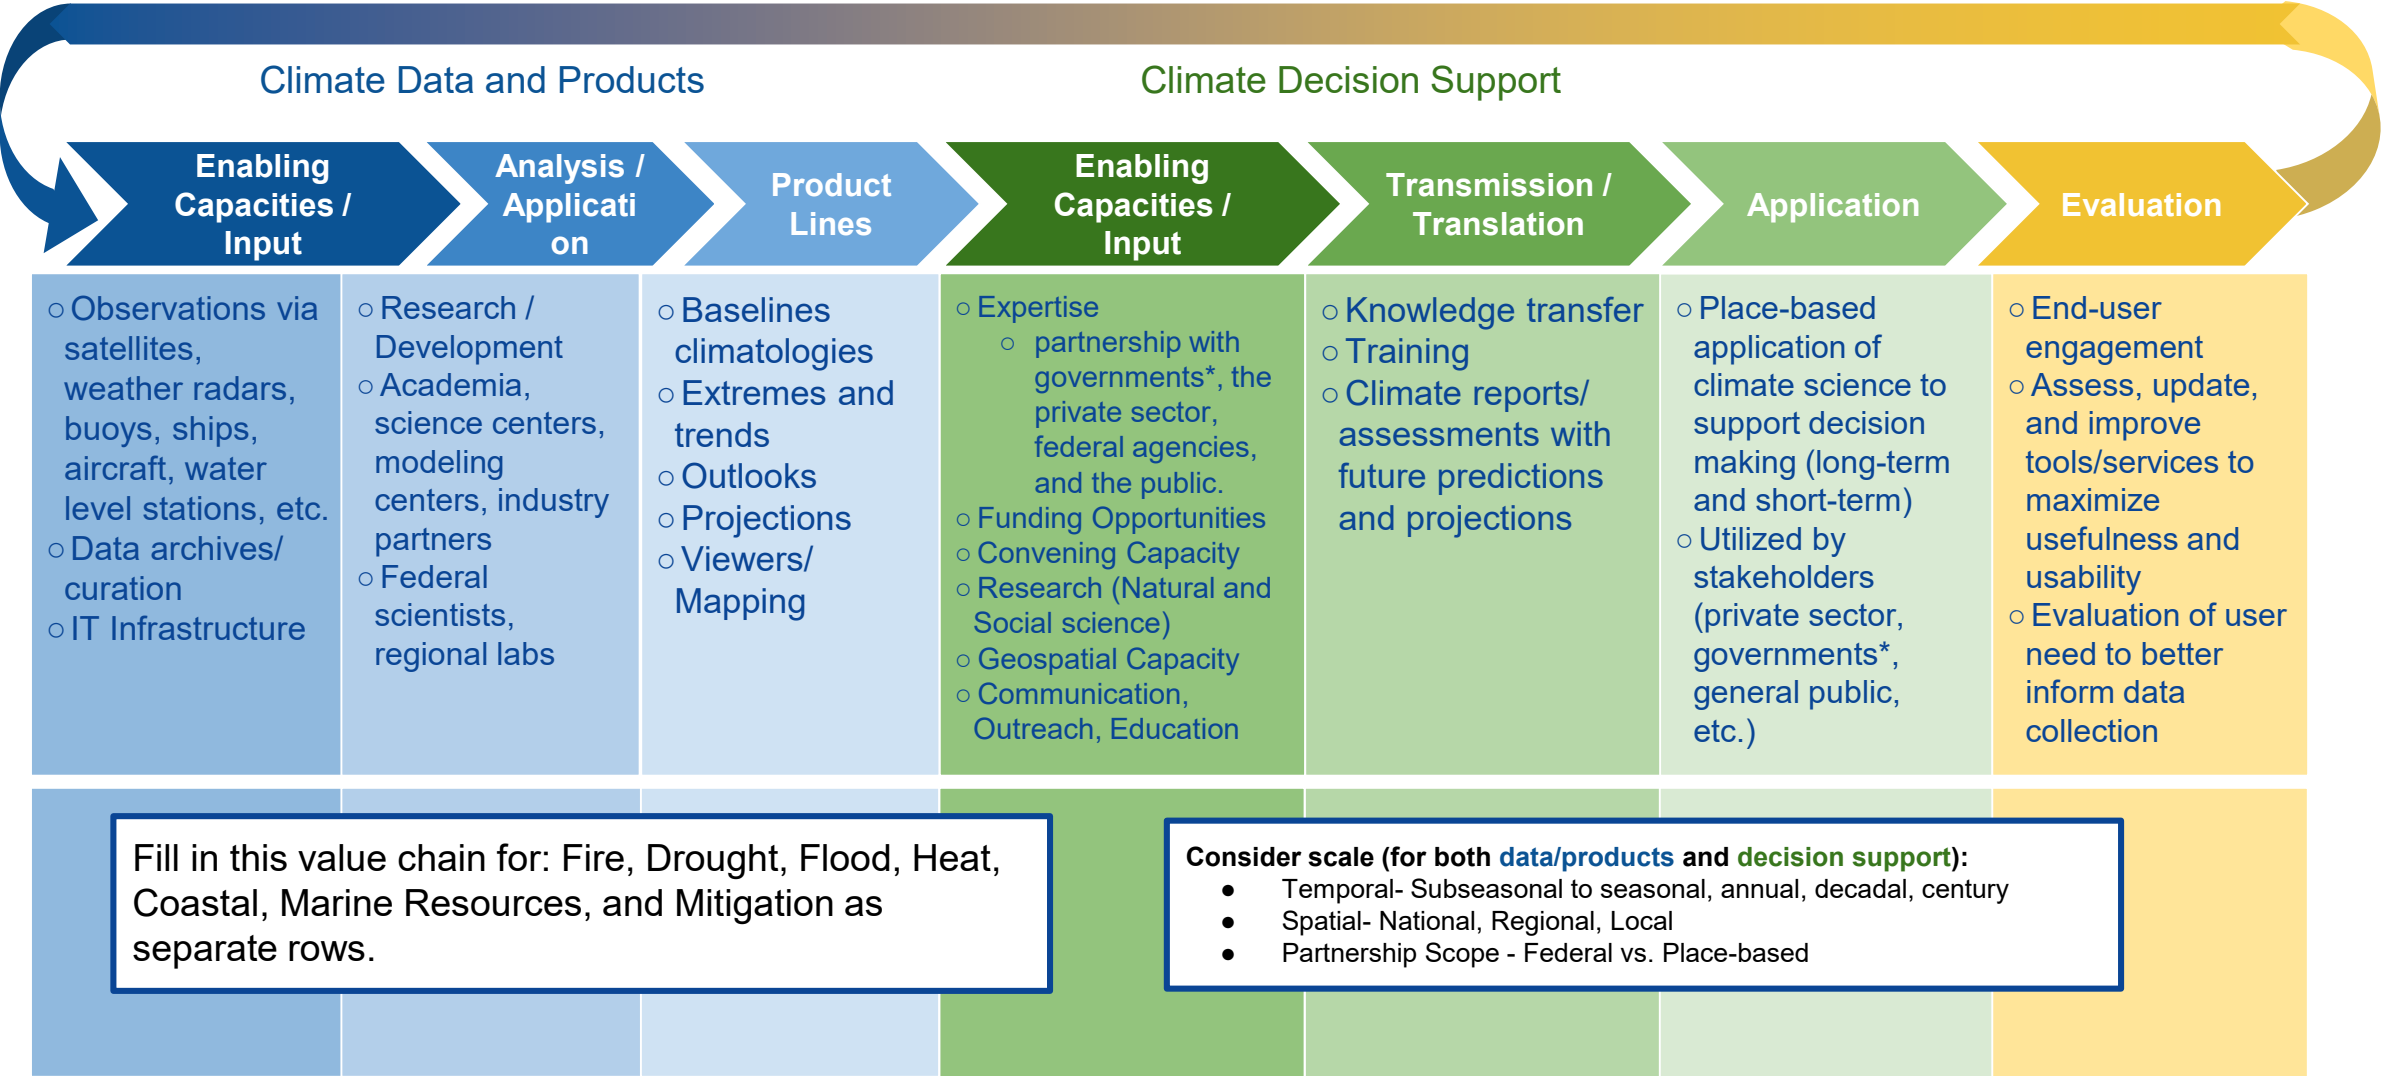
Climate Data and Products

Climate Decision Support

| Enabling Capacities / Input | Analysis / Application | Product Lines | Enabling Capacities / Input | Transmission / Translation | Application | Evaluation |
|---|---|---|---|---|---|---|
| ○ Observations via satellites, weather radars, buoys, ships, aircraft, water level stations, etc. ○ Data archives/ curation ○ IT Infrastructure | ○ Research / Development ○ Academia, science centers, modeling centers, industry partners ○ Federal scientists, regional labs | ○ Baselines climatologies ○ Extremes and trends ○ Outlooks ○ Projections ○ Viewers/ Mapping | ○ Expertise ○ partnership with governments*, the private sector, federal agencies, and the public. ○ Funding Opportunities ○ Convening Capacity ○ Research (Natural and Social science) ○ Geospatial Capacity ○ Communication, Outreach, Education | ○ Knowledge transfer ○ Training ○ Climate reports/ assessments with future predictions and projections | ○ Place-based application of climate science to support decision making (long-term and short-term) ○ Utilized by stakeholders (private sector, governments*, general public, etc.) | ○ End-user engagement ○ Assess, update, and improve tools/services to maximize usefulness and usability ○ Evaluation of user need to better inform data collection |

Fill in this value chain for: Fire, Drought, Flood, Heat, Coastal, Marine Resources, and Mitigation as separate rows.

Consider scale (for both data/products and decision support):
● Temporal- Subseasonal to seasonal, annual, decadal, century
● Spatial- National, Regional, Local
● Partnership Scope - Federal vs. Place-based